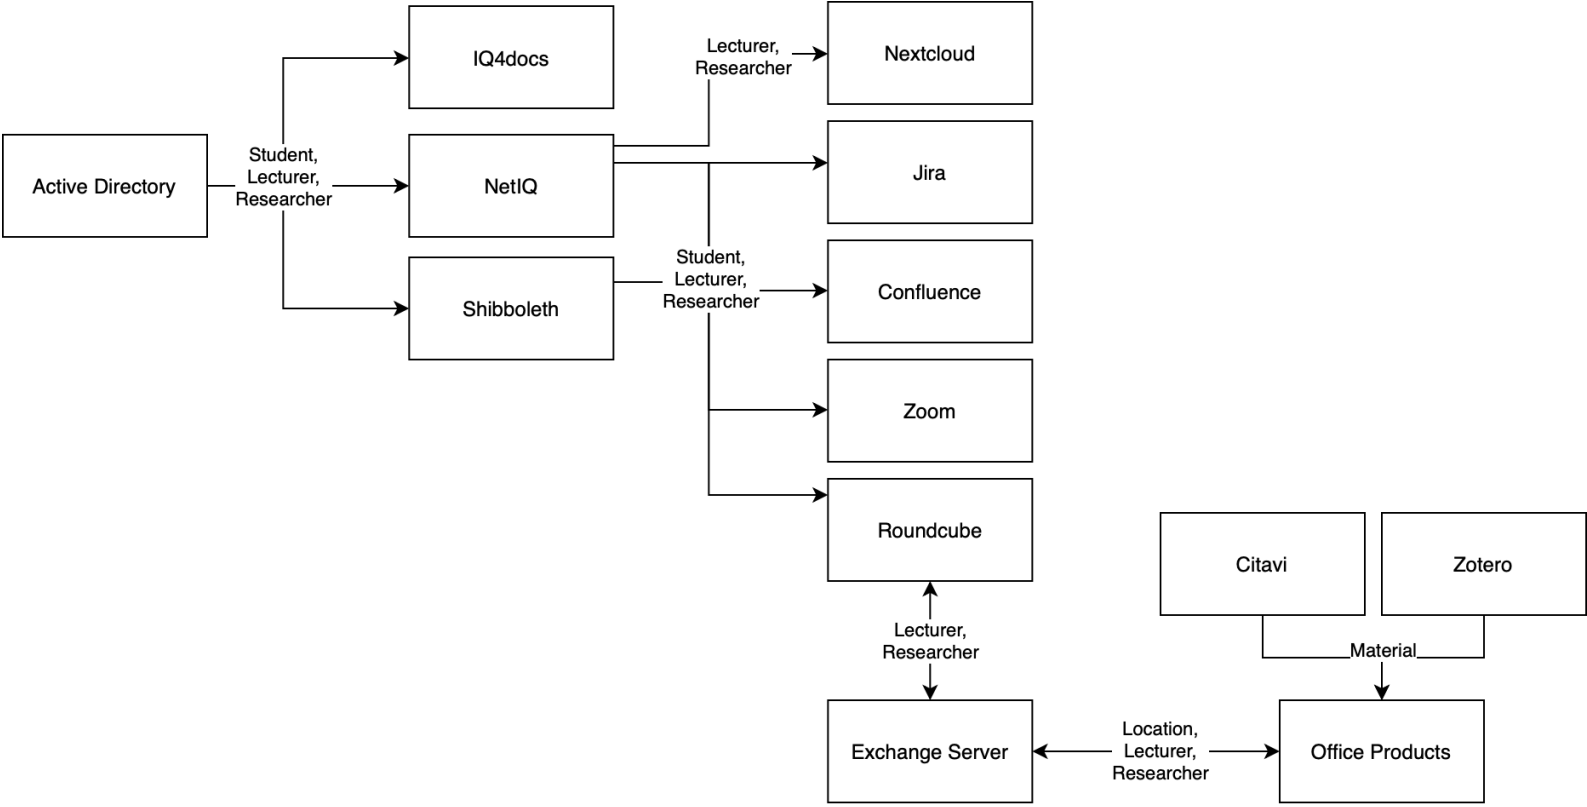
Active Directory

Student, Lecturer, Researcher

IQ4docs

NetIQ

Shibboleth

Lecturer, Researcher

Student, Lecturer, Researcher

Nextcloud

Jira

Confluence

Zoom

Roundcube

Lecturer, Researcher

Exchange Server

Location, Lecturer, Researcher

Office Products

Citavi

Zotero

Material